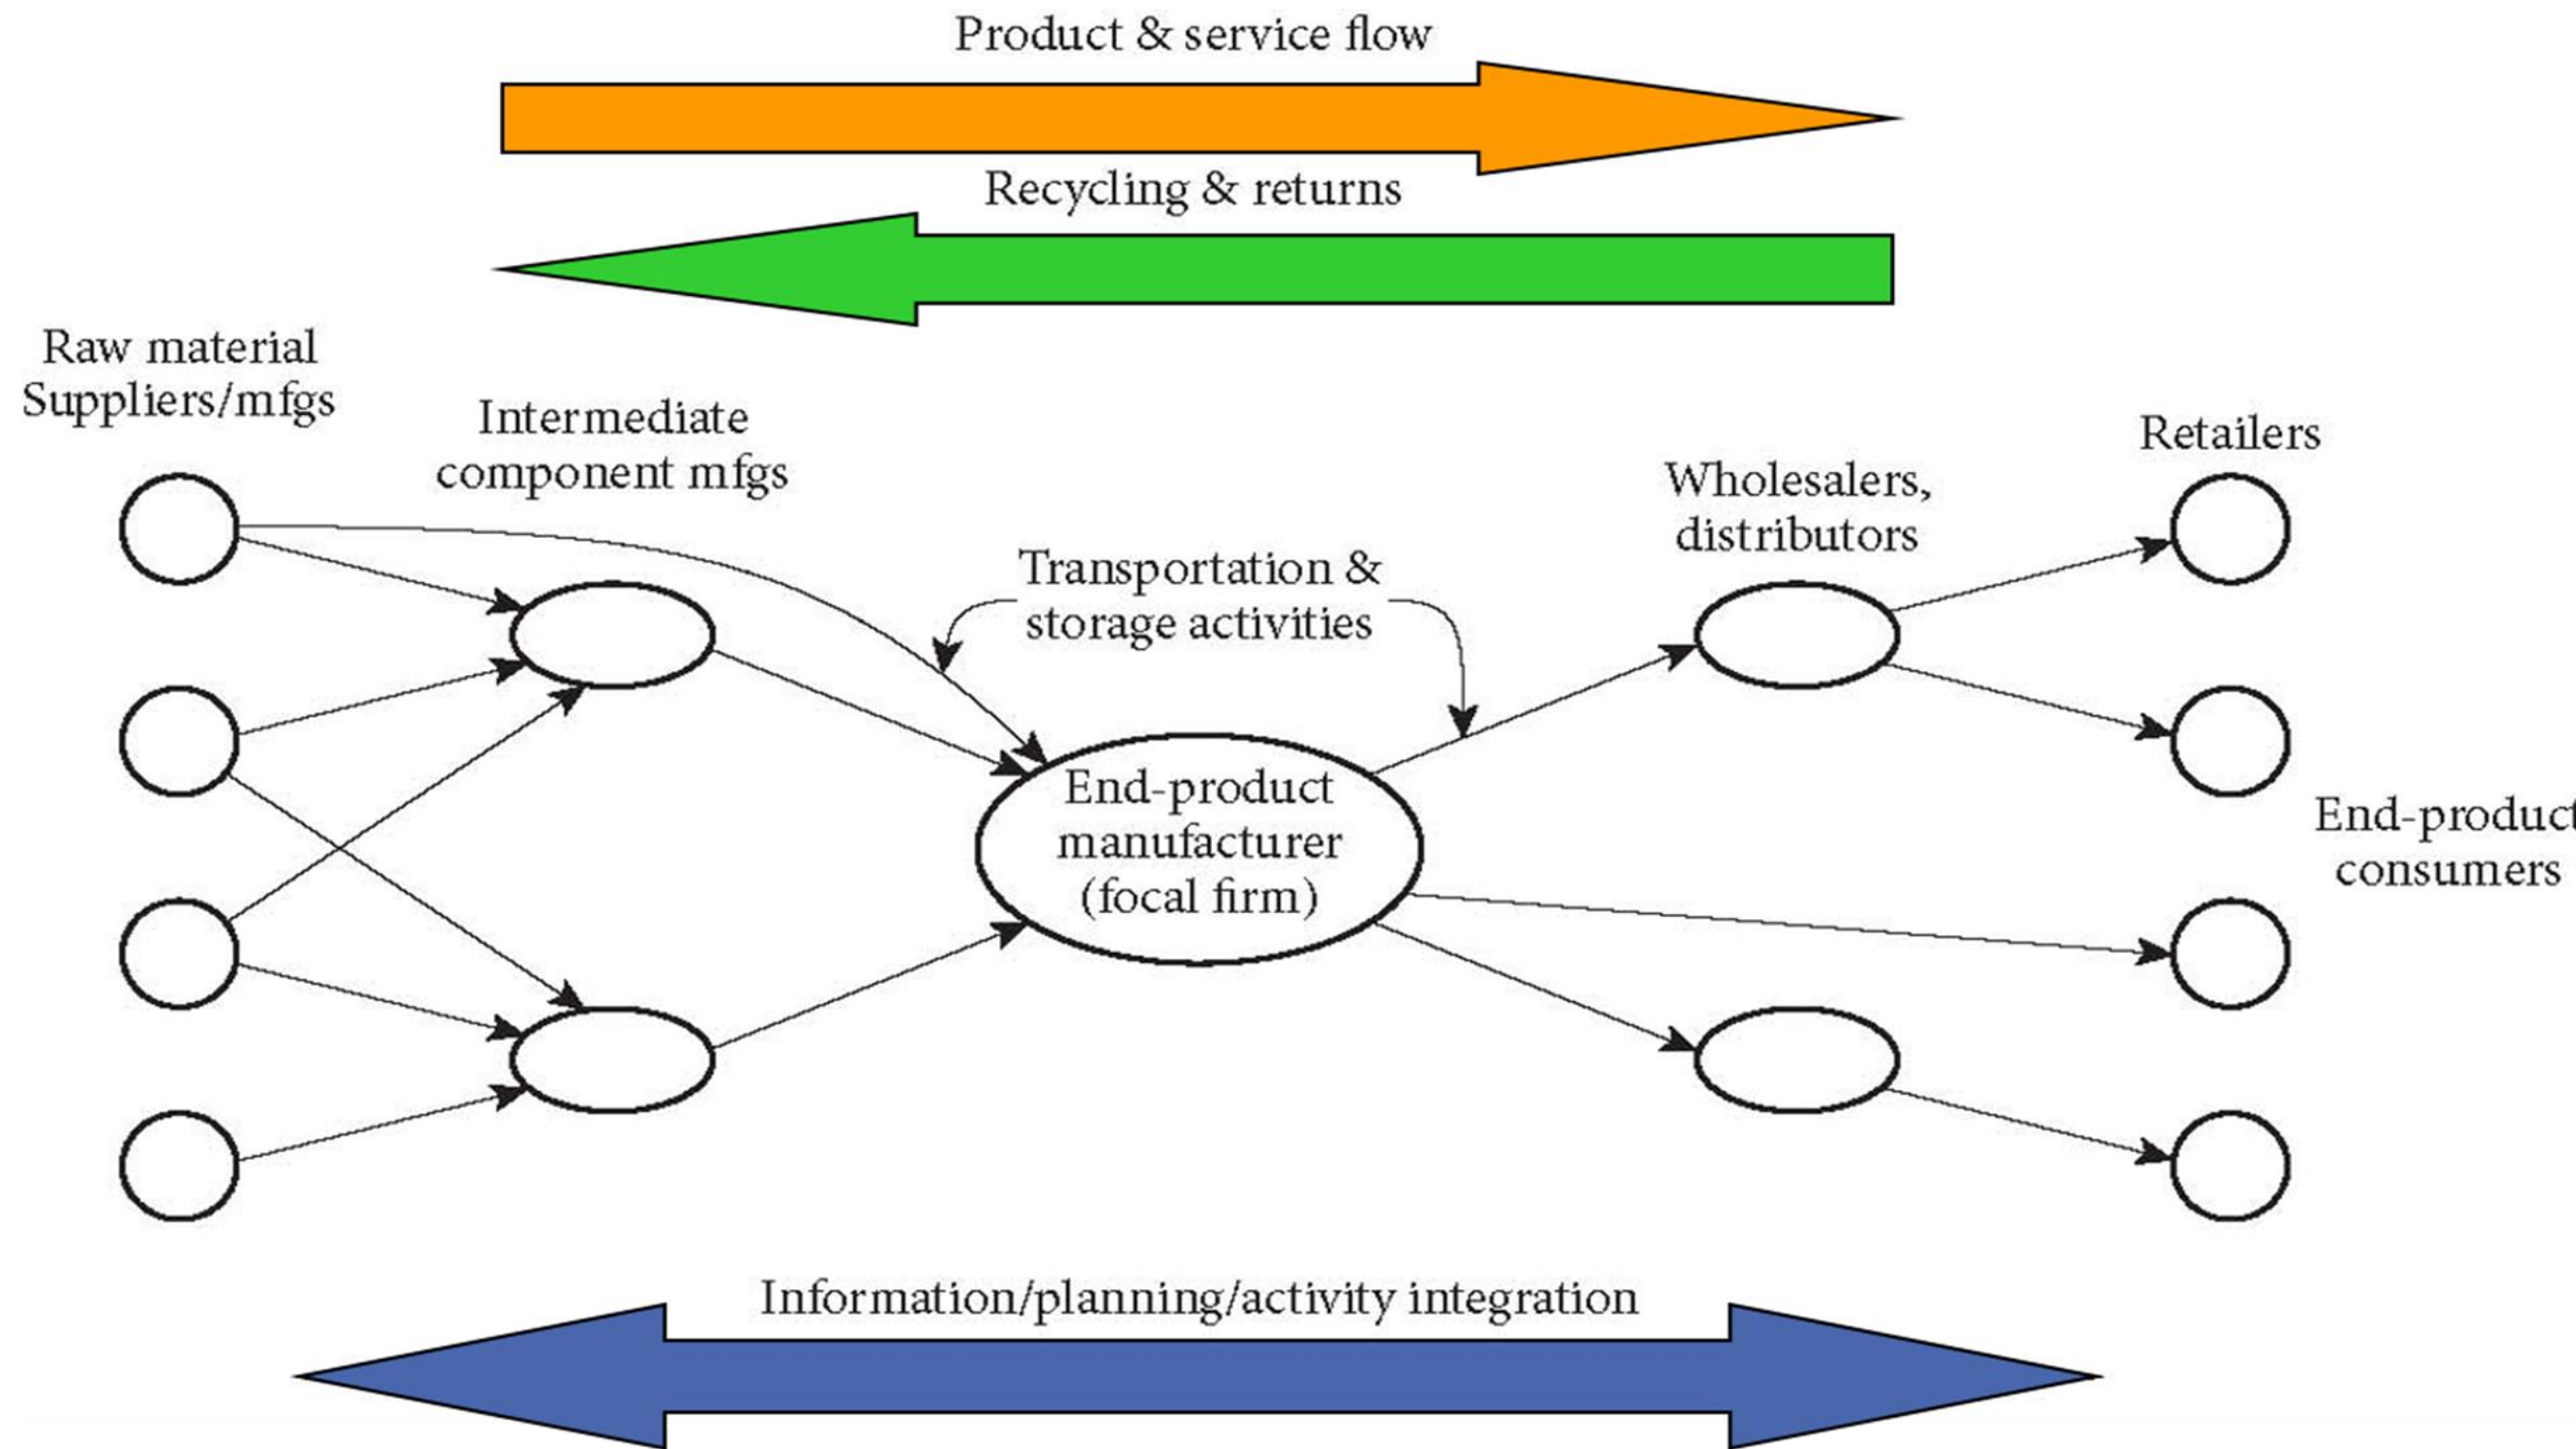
Product & service flow

Recycling & returns

Raw material Suppliers/mfgs

Intermediate component mfgs

Transportation & storage activities

Wholesalers, distributors

Retailers

End-product manufacturer (focal firm)

End-product consumers

Information/planning/activity integration